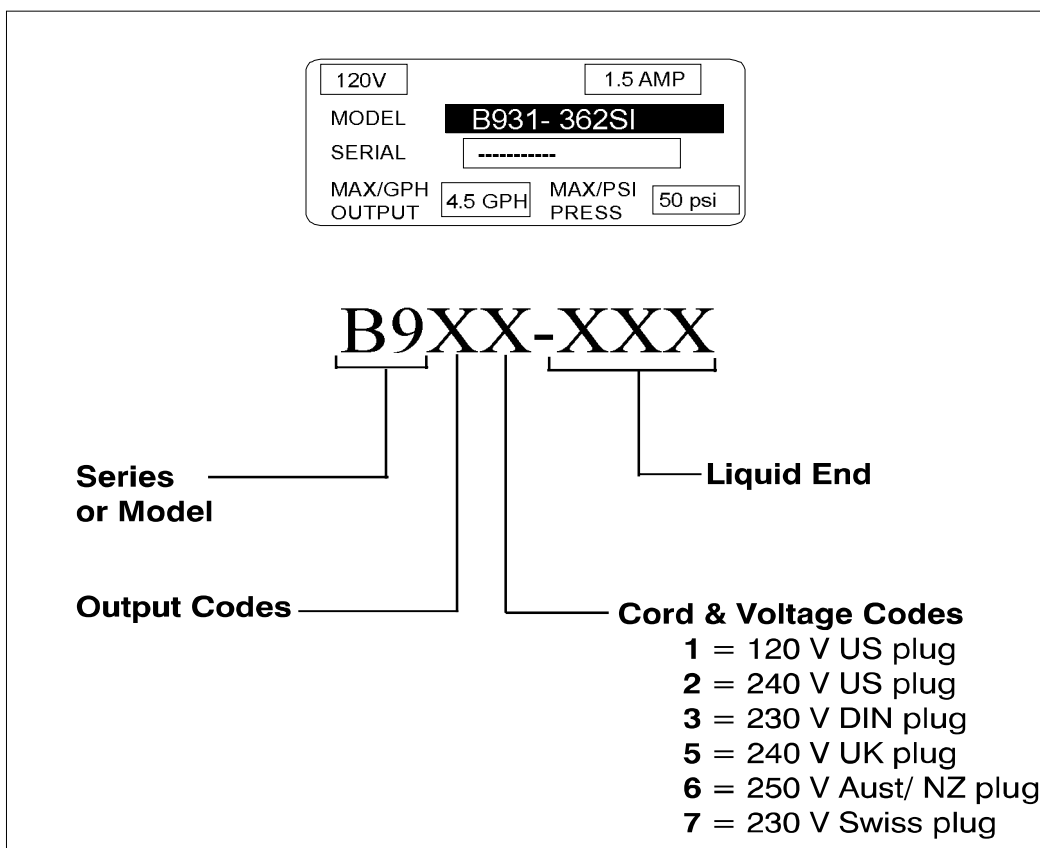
120V

1.5 AMP

MODEL B931- 362SI

SERIAL -----------

MAX/GPH OUTPUT 4.5 GPH

MAX/PSI PRESS 50 psi

B9XX-XXX

Series or Model

Liquid End

Output Codes

Cord & Voltage Codes
**1** = 120 V US plug
**2** = 240 V US plug
**3** = 230 V DIN plug
**5** = 240 V UK plug
**6** = 250 V Aust/ NZ plug
**7** = 230 V Swiss plug